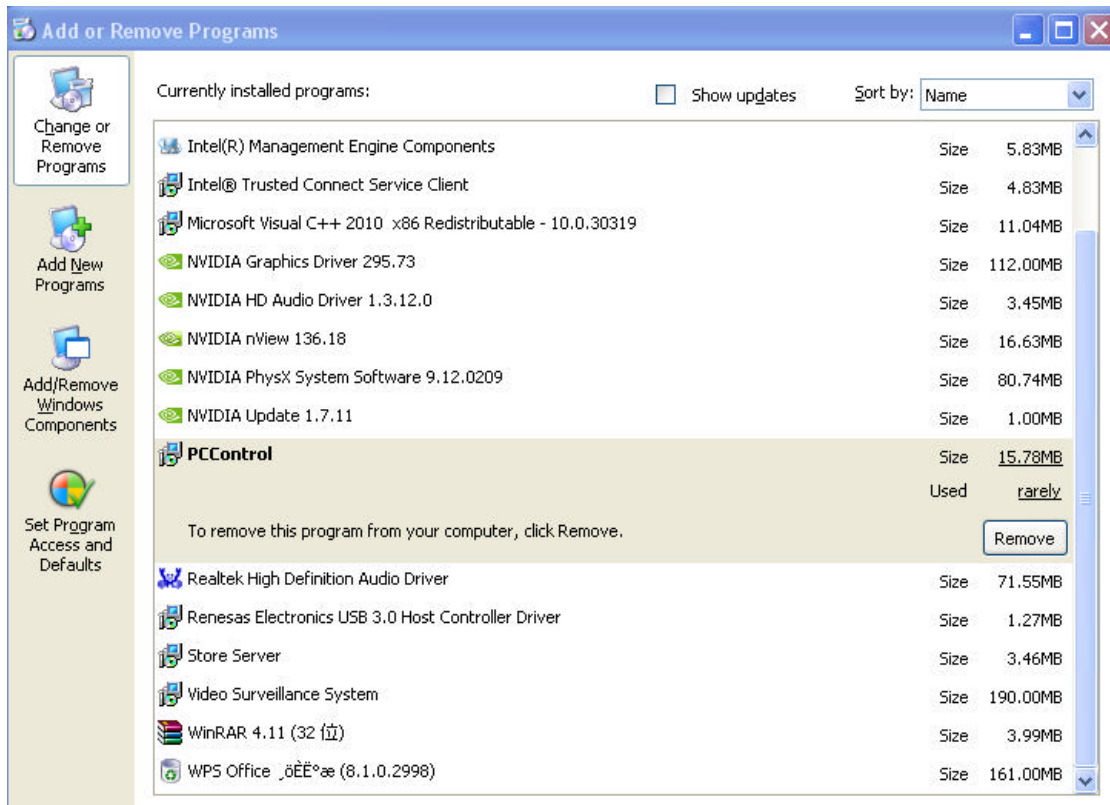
Add or Remove Programs

Change or Remove Programs

Add New Programs

Add/Remove Windows Components

Set Program Access and Defaults

Currently installed programs:

Show updates

Sort by: Name

| Program | | |
|---|---|---|
| Intel(R) Management Engine Components | Size | 5.83MB |
| Intel® Trusted Connect Service Client | Size | 4.83MB |
| Microsoft Visual C++ 2010 x86 Redistributable - 10.0.30319 | Size | 11.04MB |
| NVIDIA Graphics Driver 295.73 | Size | 112.00MB |
| NVIDIA HD Audio Driver 1.3.12.0 | Size | 3.45MB |
| NVIDIA nView 136.18 | Size | 16.63MB |
| NVIDIA PhysX System Software 9.12.0209 | Size | 80.74MB |
| NVIDIA Update 1.7.11 | Size | 1.00MB |
| PCControl | Size | 15.78MB |
| | Used | rarely |
| To remove this program from your computer, click Remove. | | Remove |
| Realtek High Definition Audio Driver | Size | 71.55MB |
| Renesas Electronics USB 3.0 Host Controller Driver | Size | 1.27MB |
| Store Server | Size | 3.46MB |
| Video Surveillance System | Size | 190.00MB |
| WinRAR 4.11 (32 位) | Size | 3.99MB |
| WPS Office ¸öÈË°æ (8.1.0.2998) | Size | 161.00MB |